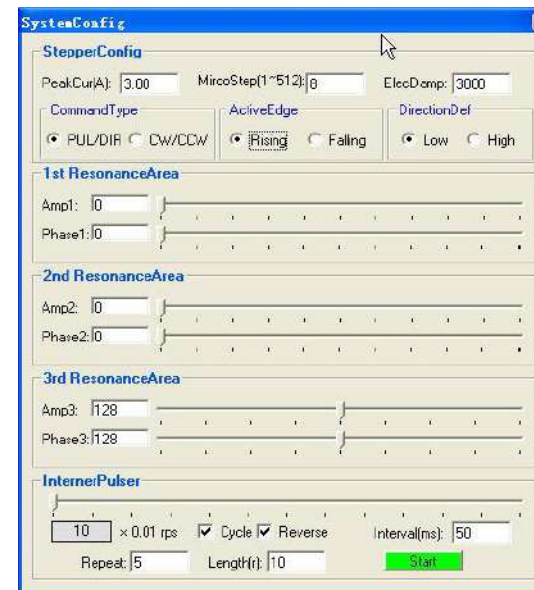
SystemConfig

StepperConfig

PeakCur(A): 3.00

MircoStep(1~512): 8

ElecDamp: 3000

CommandType

PUL/DIR

CW/CCW

ActiveEdge

Rising

Falling

DirectionDef

Low

High

1st ResonanceArea

Amp1: 0

Phase1: 0

2nd ResonanceArea

Amp2: 0

Phase2: 0

3rd ResonanceArea

Amp3: 128

Phase3: 128

InternerPulser

10 × 0.01 rps

Cycle

Reverse

Interval(ms): 50

Repeat: 5

Length(r): 10

Start